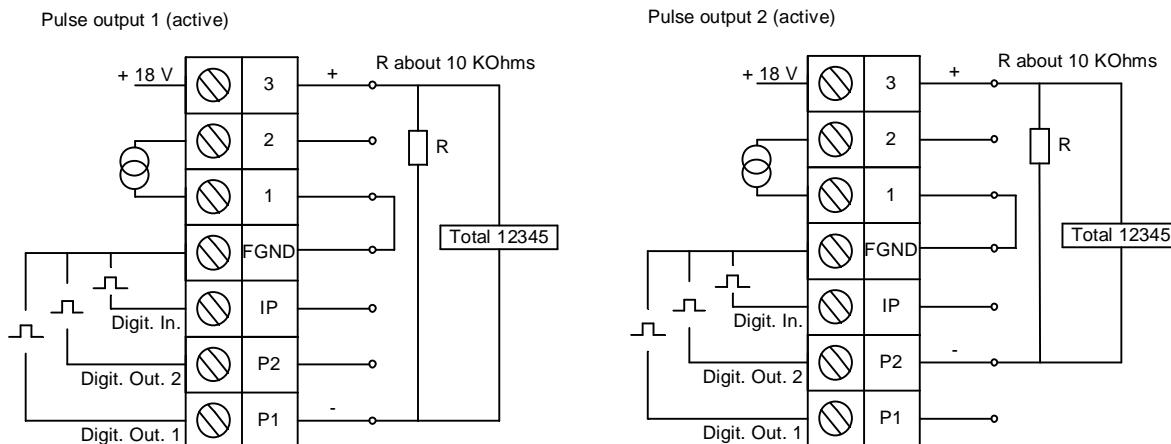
Pulse output 1 (active)

+ 18 V
3
+
R about 10 KOhms
2
R
1
FGND
Total 12345
IP
Digit. In.
P2
Digit. Out. 2
P1
-
Digit. Out. 1

Pulse output 2 (active)

+ 18 V
3
+
R about 10 KOhms
2
R
1
FGND
Total 12345
IP
Digit. In.
P2
-
Digit. Out. 2
P1
Digit. Out. 1